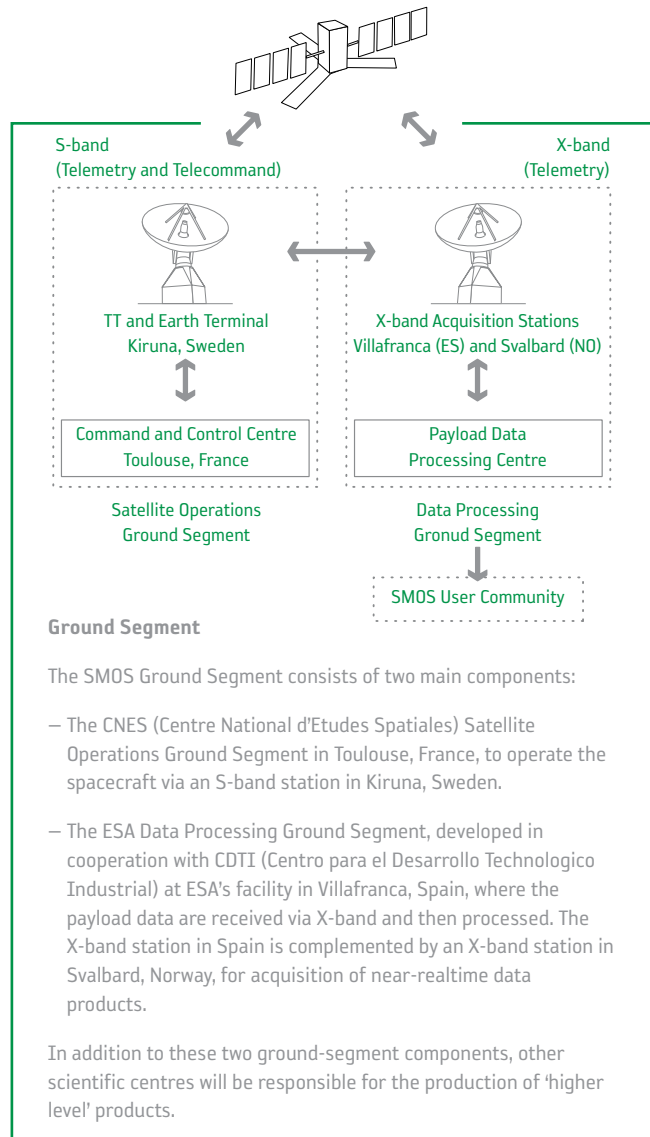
S-band
(Telemetry and Telecommand)

X-band
(Telemetry)

TT and Earth Terminal
Kiruna, Sweden

Command and Control Centre
Toulouse, France

Satellite Operations
Ground Segment

X-band Acquisition Stations
Villafranca (ES) and Svalbard (NO)

Payload Data
Processing Centre

Data Processing
Gronud Segment

SMOS User Community

**Ground Segment**

The SMOS Ground Segment consists of two main components:

– The CNES (Centre National d'Etudes Spatiales) Satellite Operations Ground Segment in Toulouse, France, to operate the spacecraft via an S-band station in Kiruna, Sweden.

– The ESA Data Processing Ground Segment, developed in cooperation with CDTI (Centro para el Desarrollo Technologico Industrial) at ESA's facility in Villafranca, Spain, where the payload data are received via X-band and then processed. The X-band station in Spain is complemented by an X-band station in Svalbard, Norway, for acquisition of near-realtime data products.

In addition to these two ground-segment components, other scientific centres will be responsible for the production of 'higher level' products.